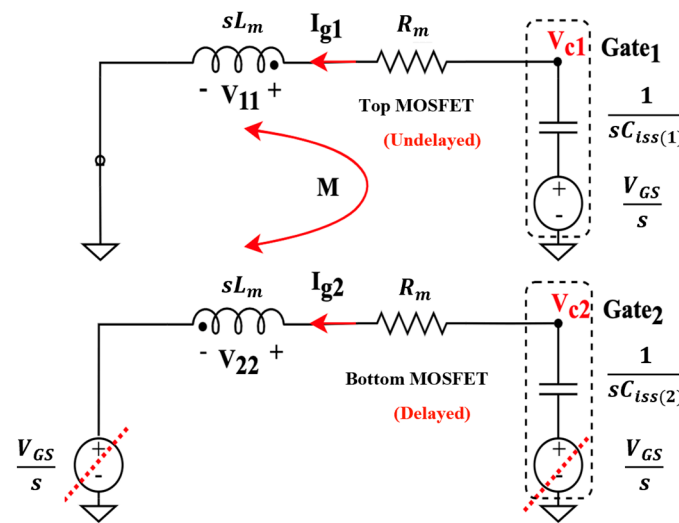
$sL_m$
$I_{g1}$
$R_m$
$V_{c1}$
Gate$_1$
- $V_{11}$ +
Top MOSFET
(Undelayed)
$\frac{1}{sC_{iss(1)}}$
M
+
-
$\frac{V_{GS}}{s}$

$sL_m$
$I_{g2}$
$R_m$
$V_{c2}$
Gate$_2$
- $V_{22}$ +
Bottom MOSFET
(Delayed)
$\frac{1}{sC_{iss(2)}}$
$\frac{V_{GS}}{s}$
+
-
+
-
$\frac{V_{GS}}{s}$